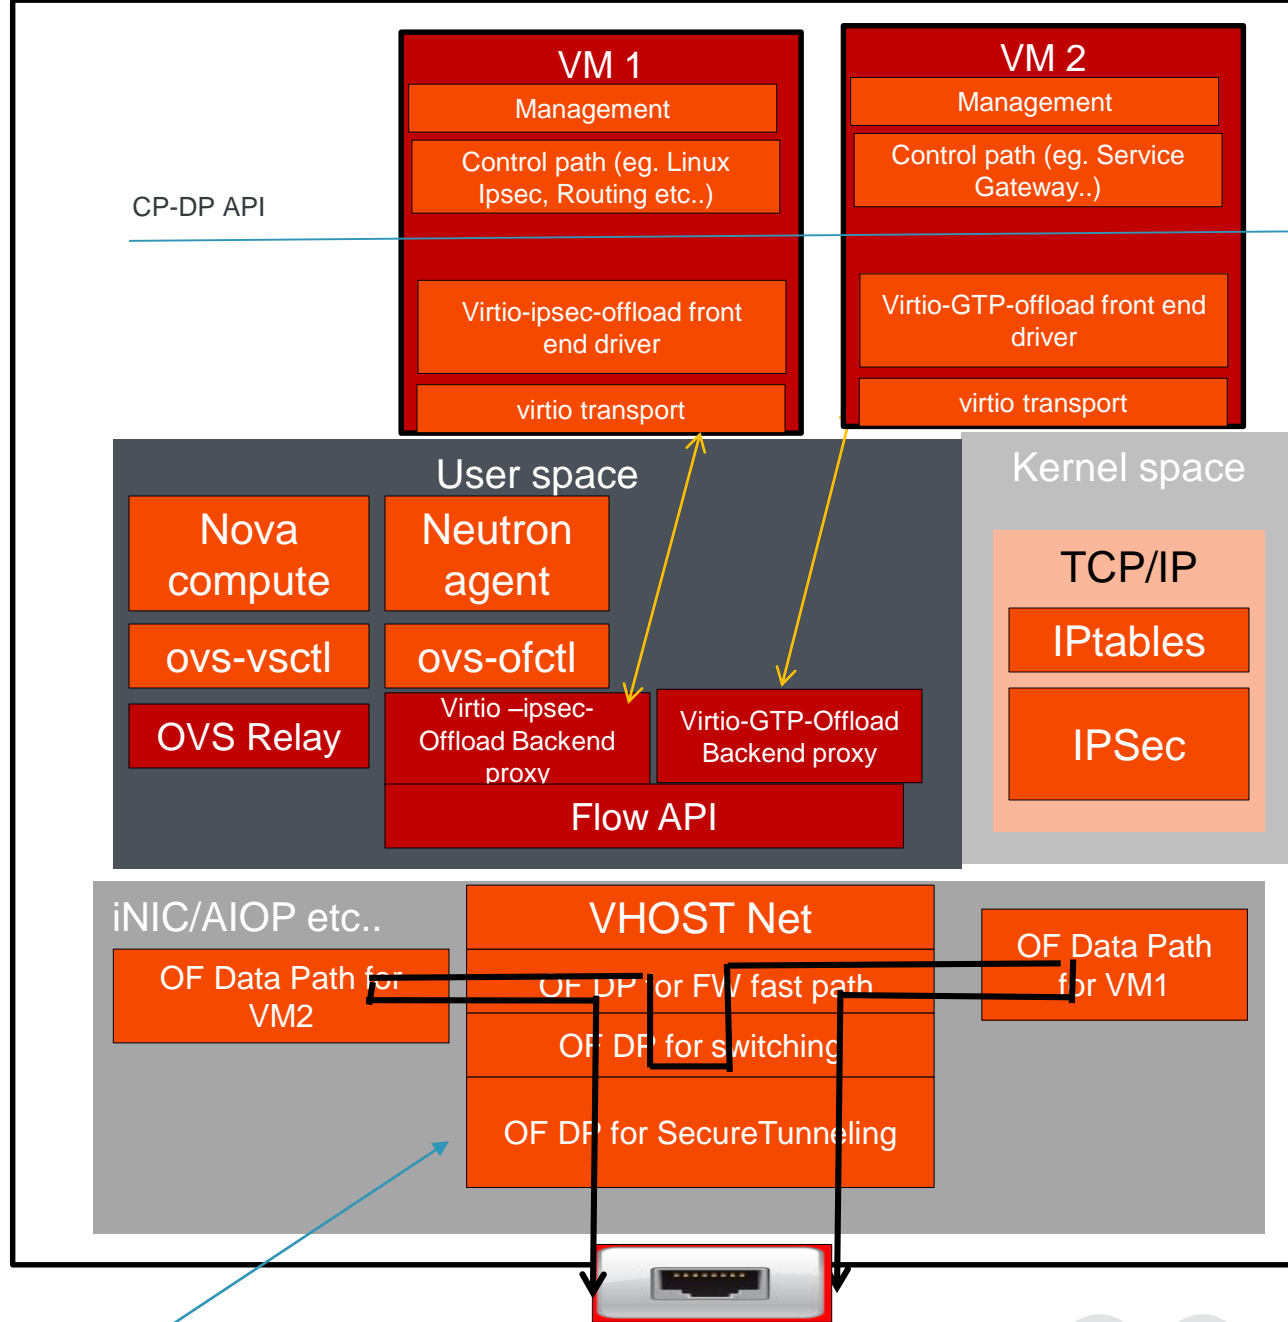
VM 1

Management

Control path (eg. Linux Ipsec, Routing etc..)

Virtio-ipsec-offload front end driver

virtio transport

VM 2

Management

Control path (eg. Service Gateway..)

Virtio-GTP-offload front end driver

virtio transport

CP-DP API

User space

Nova compute

Neutron agent

ovs-vsctl

ovs-ofctl

OVS Relay

Virtio –ipsec-Offload Backend proxy

Virtio-GTP-Offload Backend proxy

Flow API

Kernel space

TCP/IP

IPtables

IPSec

iNIC/AIOP etc..

OF Data Path for VM2

VHOST Net

OF DP for FW fast path

OF DP for switching

OF DP for SecureTunneling

OF Data Path for VM1